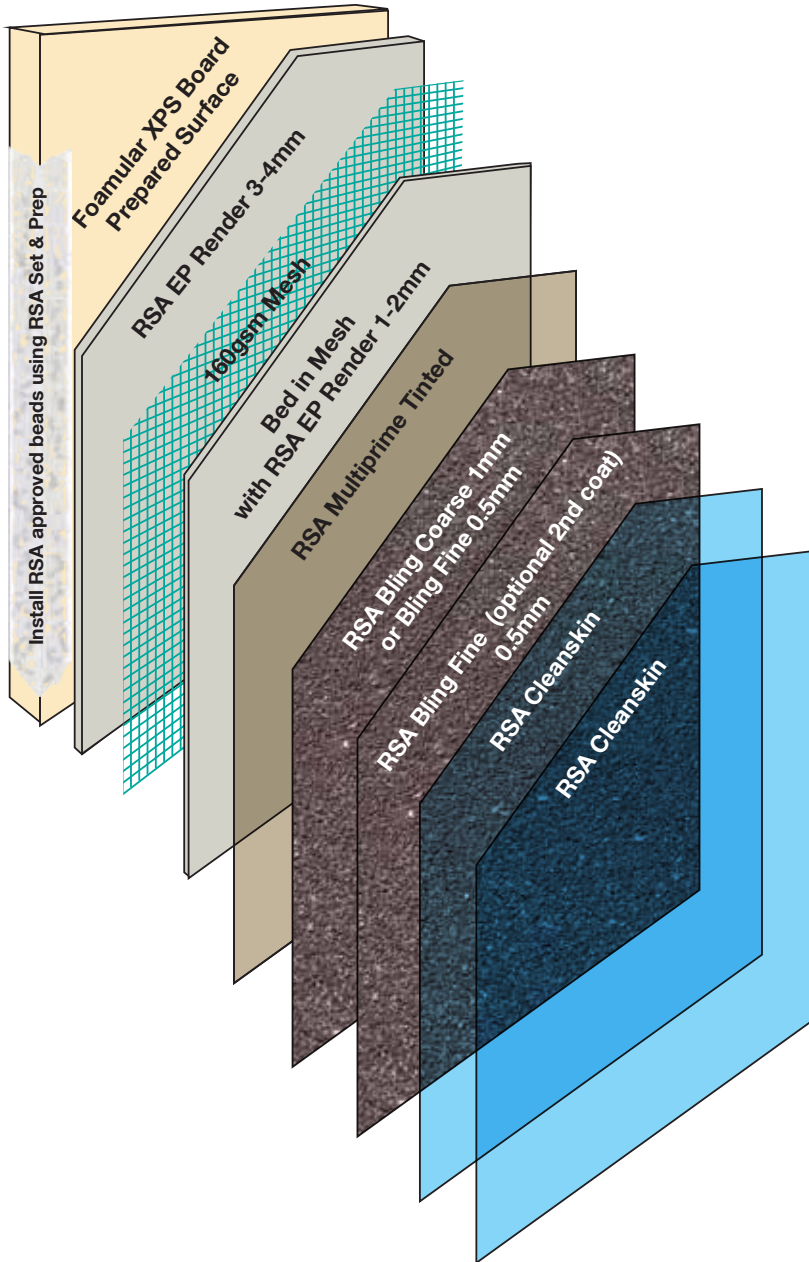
Install RSA approved beads using RSA Set & Prep

Foamular XPS Board
Prepared Surface

RSA EP Render 3-4mm

160gsm Mesh

Bed in Mesh
with RSA EP Render 1-2mm

RSA Multiprime Tinted

RSA Bling Coarse 1mm
or Bling Fine 0.5mm

RSA Bling Fine (optional 2nd coat)
0.5mm

RSA Cleanskin

RSA Cleanskin